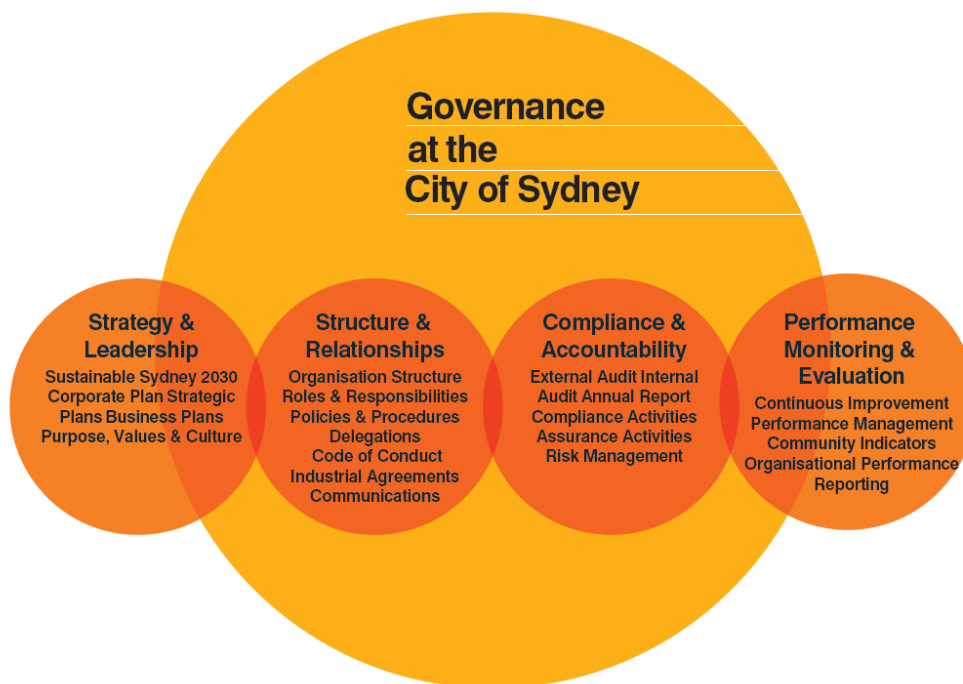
Governance
at the
City of Sydney

Strategy & Leadership
Sustainable Sydney 2030
Corporate Plan Strategic Plans Business Plans
Purpose, Values & Culture

Structure & Relationships
Organisation Structure
Roles & Responsibilities
Policies & Procedures
Delegations
Code of Conduct
Industrial Agreements
Communications

Compliance & Accountability
External Audit Internal Audit Annual Report
Compliance Activities
Assurance Activities
Risk Management

Performance Monitoring & Evaluation
Continuous Improvement
Performance Management
Community Indicators
Organisational Performance Reporting